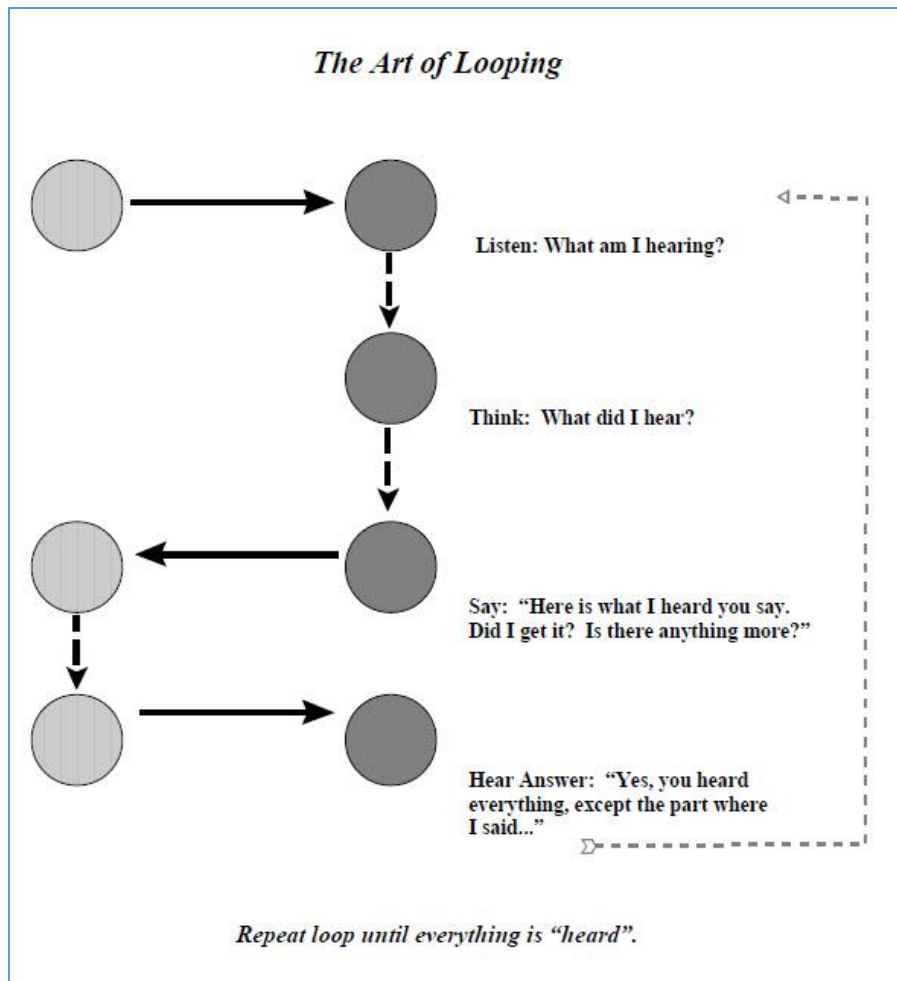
The Art of Looping

Listen: What am I hearing?

Think: What did I hear?

Say: "Here is what I heard you say. Did I get it? Is there anything more?"

Hear Answer: "Yes, you heard everything, except the part where I said..."

Repeat loop until everything is "heard".